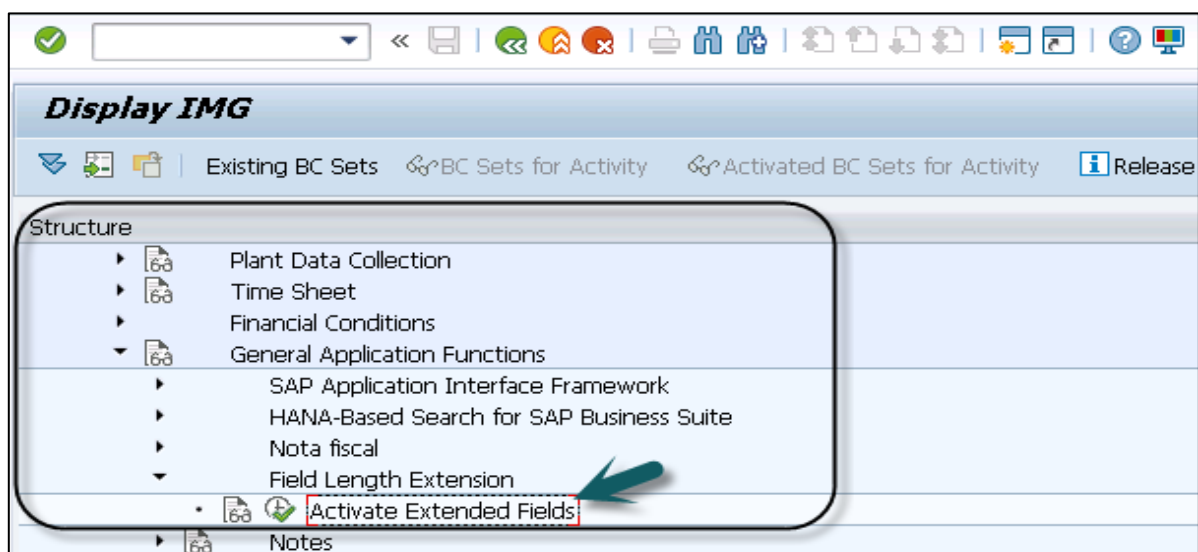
Display IMG

Existing BC Sets BC Sets for Activity Activated BC Sets for Activity Release

Structure

Plant Data Collection
Time Sheet
Financial Conditions
General Application Functions
SAP Application Interface Framework
HANA-Based Search for SAP Business Suite
Nota fiscal
Field Length Extension
Activate Extended Fields
Notes